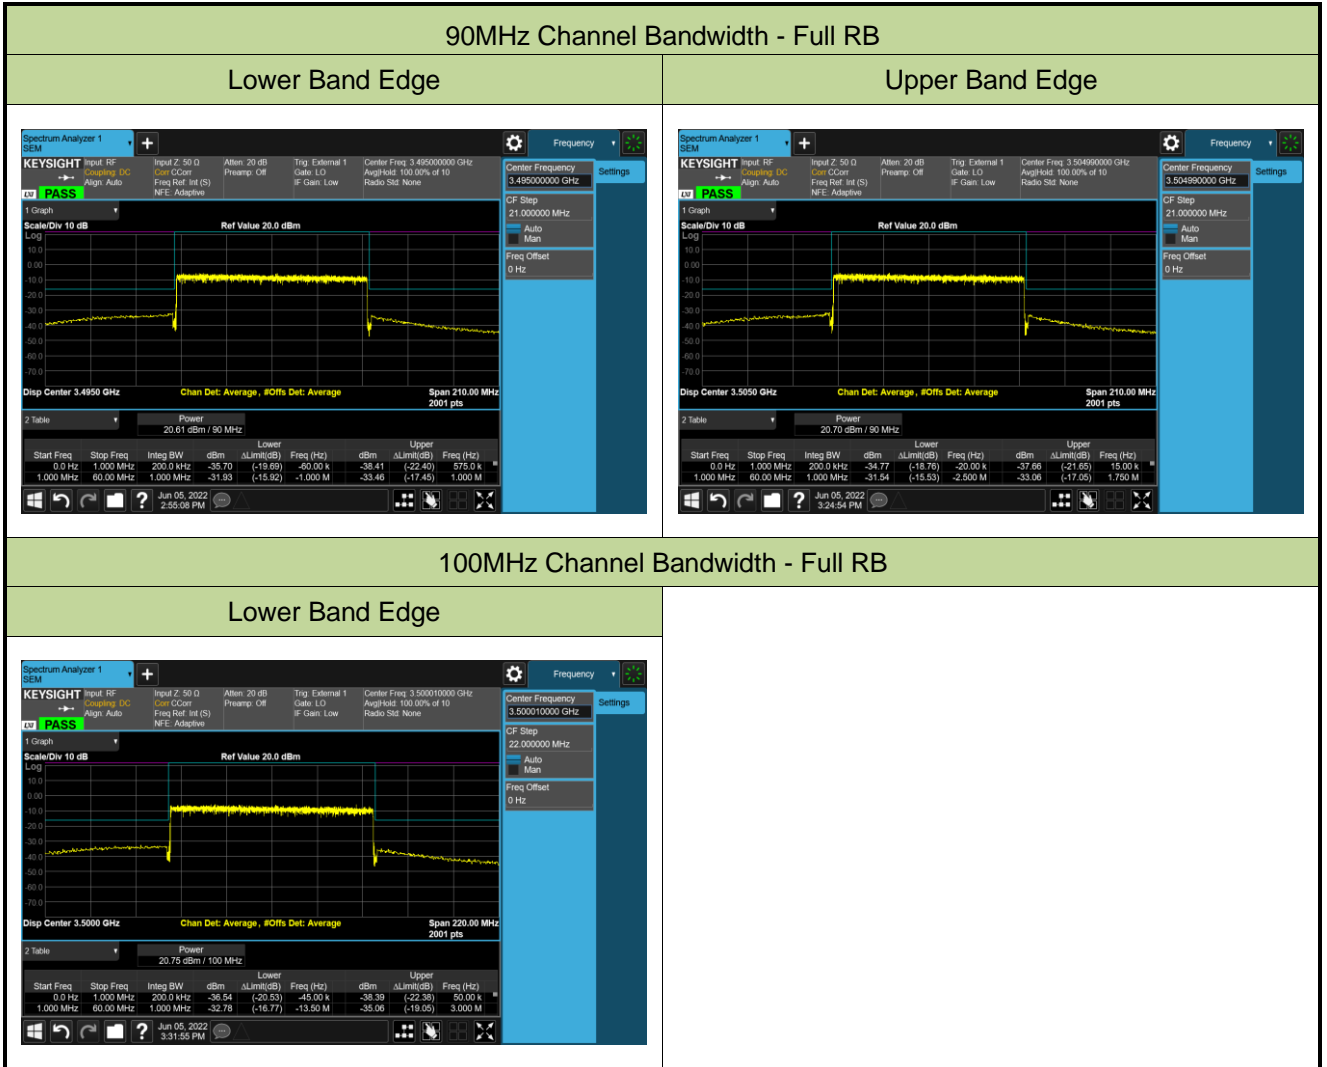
90MHz Channel Bandwidth - Full RB

| Lower Band Edge | Upper Band Edge |
|---|---|
| Spectrum Analyzer 1 SEM<br>Frequency<br>KEYSIGHT Input: RF Coupling: DC Align: Auto<br>Input Z: 50 Ω Corr CCorr Freq Ref: Int (S) NFE: Adaptive<br>Atten: 20 dB Preamp: Off<br>Trig: External 1 Gate: LO IF Gain: Low<br>Center Freq: 3.495000000 GHz Avg\|Hold: 100.00% of 10 Radio Std: None<br>PASS<br>Center Frequency 3.495000000 GHz<br>Settings<br>CF Step 21.000000 MHz<br>Auto Man<br>Freq Offset 0 Hz<br>1 Graph<br>Scale/Div 10 dB Log<br>Ref Value 20.0 dBm<br>10.0 0.00 -10.0 -20.0 -30.0 -40.0 -50.0 -60.0 -70.0<br>Disp Center 3.4950 GHz<br>Chan Det: Average, #Offs Det: Average<br>Span 210.00 MHz 2001 pts<br>2 Table<br>Power 20.61 dBm / 90 MHz<br>Lower Upper<br>Start Freq Stop Freq Integ BW dBm ΔLimit(dB) Freq (Hz) dBm ΔLimit(dB) Freq (Hz)<br>0.0 Hz 1.000 MHz 200.0 kHz -35.70 (-19.69) -60.00 k -38.41 (-22.40) 575.0 k<br>1.000 MHz 60.00 MHz 1.000 MHz -31.93 (-15.92) -1.000 M -33.46 (-17.45) 1.000 M<br>Jun 05, 2022 2:55:08 PM | Spectrum Analyzer 1 SEM<br>Frequency<br>KEYSIGHT Input: RF Coupling: DC Align: Auto<br>Input Z: 50 Ω Corr CCorr Freq Ref: Int (S) NFE: Adaptive<br>Atten: 20 dB Preamp: Off<br>Trig: External 1 Gate: LO IF Gain: Low<br>Center Freq: 3.504990000 GHz Avg\|Hold: 100.00% of 10 Radio Std: None<br>PASS<br>Center Frequency 3.504990000 GHz<br>Settings<br>CF Step 21.000000 MHz<br>Auto Man<br>Freq Offset 0 Hz<br>1 Graph<br>Scale/Div 10 dB Log<br>Ref Value 20.0 dBm<br>10.0 0.00 -10.0 -20.0 -30.0 -40.0 -50.0 -60.0 -70.0<br>Disp Center 3.5050 GHz<br>Chan Det: Average, #Offs Det: Average<br>Span 210.00 MHz 2001 pts<br>2 Table<br>Power 20.70 dBm / 90 MHz<br>Lower Upper<br>Start Freq Stop Freq Integ BW dBm ΔLimit(dB) Freq (Hz) dBm ΔLimit(dB) Freq (Hz)<br>0.0 Hz 1.000 MHz 200.0 kHz -34.77 (-18.76) -20.00 k -37.66 (-21.65) 15.00 k<br>1.000 MHz 60.00 MHz 1.000 MHz -31.54 (-15.53) -2.500 M -33.06 (-17.05) 1.750 M<br>Jun 05, 2022 3:24:54 PM |

100MHz Channel Bandwidth - Full RB

| Lower Band Edge | |
|---|---|
| Spectrum Analyzer 1 SEM<br>Frequency<br>KEYSIGHT Input: RF Coupling: DC Align: Auto<br>Input Z: 50 Ω Corr CCorr Freq Ref: Int (S) NFE: Adaptive<br>Atten: 20 dB Preamp: Off<br>Trig: External 1 Gate: LO IF Gain: Low<br>Center Freq: 3.500010000 GHz Avg\|Hold: 100.00% of 10 Radio Std: None<br>PASS<br>Center Frequency 3.500010000 GHz<br>Settings<br>CF Step 22.000000 MHz<br>Auto Man<br>Freq Offset 0 Hz<br>1 Graph<br>Scale/Div 10 dB Log<br>Ref Value 20.0 dBm<br>10.0 0.00 -10.0 -20.0 -30.0 -40.0 -50.0 -60.0 -70.0<br>Disp Center 3.5000 GHz<br>Chan Det: Average, #Offs Det: Average<br>Span 220.00 MHz 2001 pts<br>2 Table<br>Power 20.75 dBm / 100 MHz<br>Lower Upper<br>Start Freq Stop Freq Integ BW dBm ΔLimit(dB) Freq (Hz) dBm ΔLimit(dB) Freq (Hz)<br>0.0 Hz 1.000 MHz 200.0 kHz -36.54 (-20.53) -45.00 k -38.39 (-22.38) 50.00 k<br>1.000 MHz 60.00 MHz 1.000 MHz -32.78 (-16.77) -13.50 M -35.06 (-19.05) 3.000 M<br>Jun 05, 2022 3:31:55 PM | |